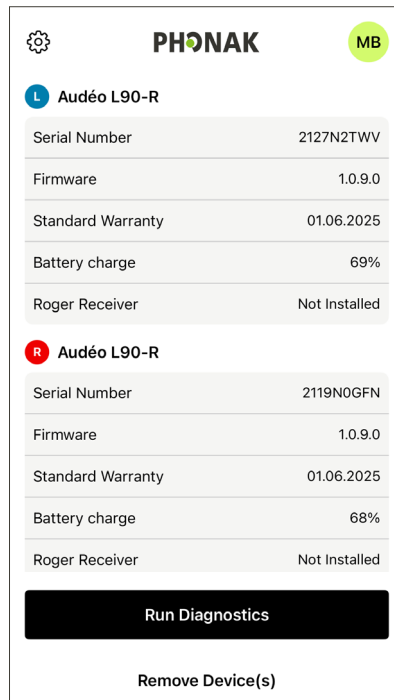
PHONAK

MB

L Audéo L90-R

| Serial Number | 2127N2TWV |
|---|---|
| Firmware | 1.0.9.0 |
| Standard Warranty | 01.06.2025 |
| Battery charge | 69% |
| Roger Receiver | Not Installed |

R Audéo L90-R

| Serial Number | 2119N0GFN |
|---|---|
| Firmware | 1.0.9.0 |
| Standard Warranty | 01.06.2025 |
| Battery charge | 68% |
| Roger Receiver | Not Installed |

Run Diagnostics

Remove Device(s)